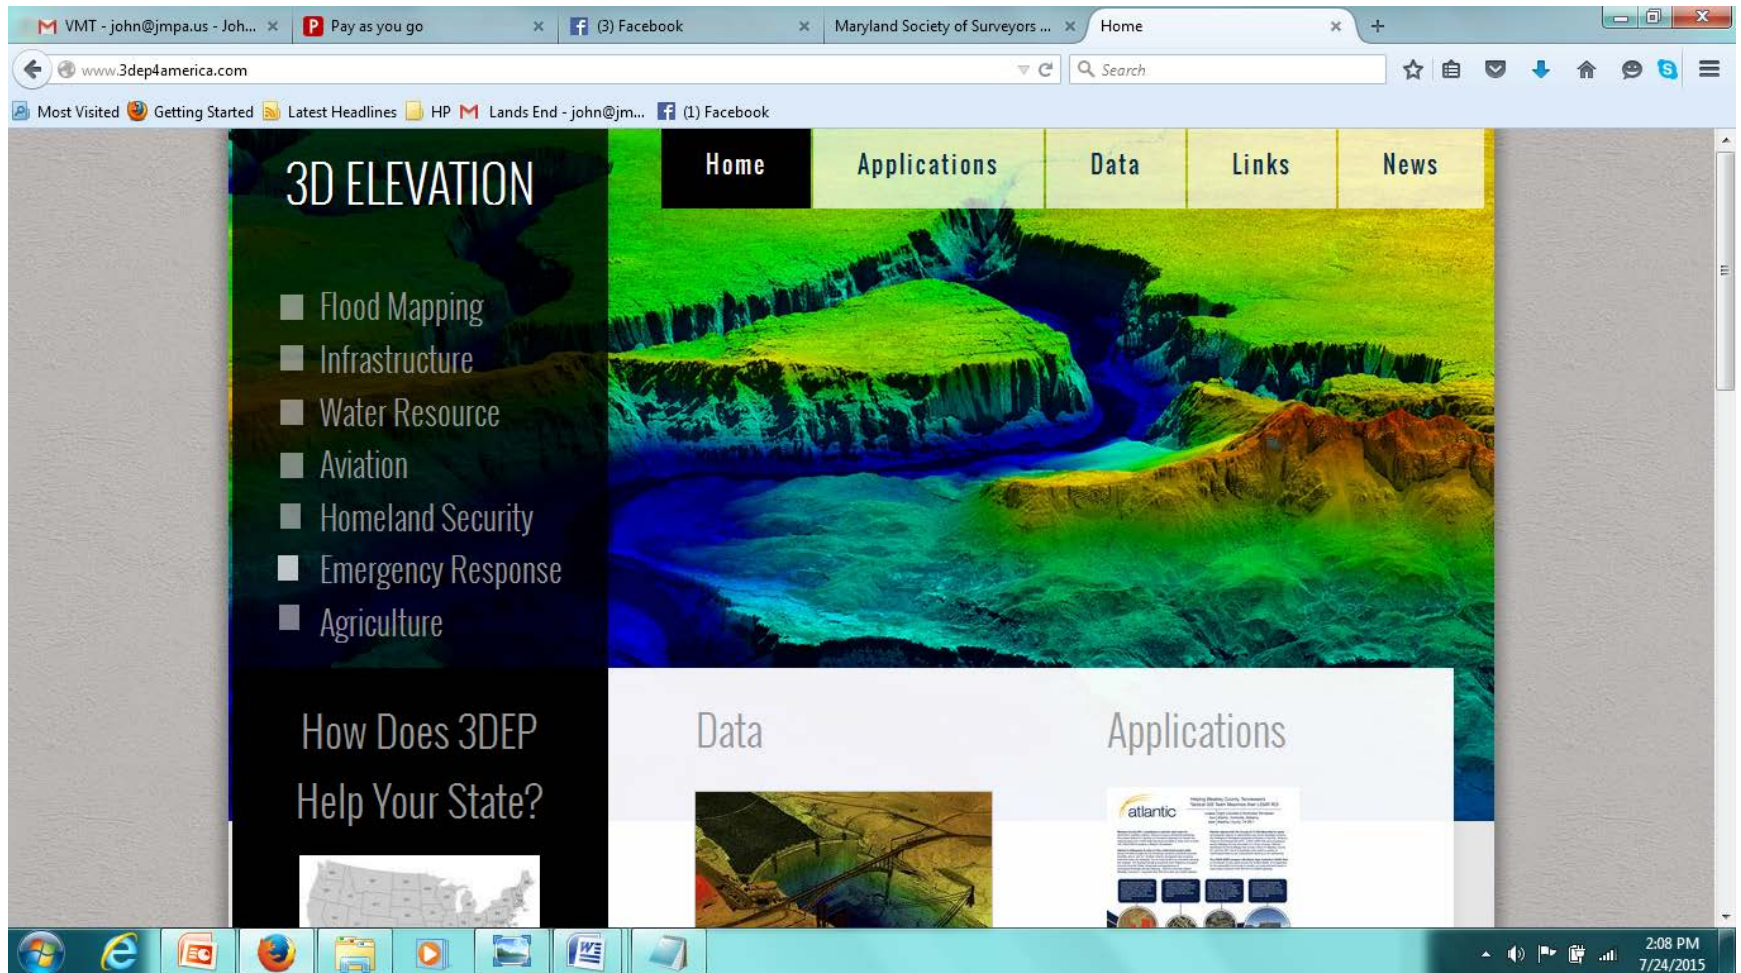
VMT - john@jmpa.us - Joh... ×
Pay as you go ×
(3) Facebook ×
Maryland Society of Surveyors ... ×
Home ×
+

www.3dep4america.com
Search

Most Visited  Getting Started  Latest Headlines  HP  Lands End - john@jm...  (1) Facebook

3D ELEVATION

Home  Applications  Data  Links  News

Flood Mapping
Infrastructure
Water Resource
Aviation
Homeland Security
Emergency Response
Agriculture

How Does 3DEP Help Your State?

Data

Applications

atlantic

2:08 PM
7/24/2015